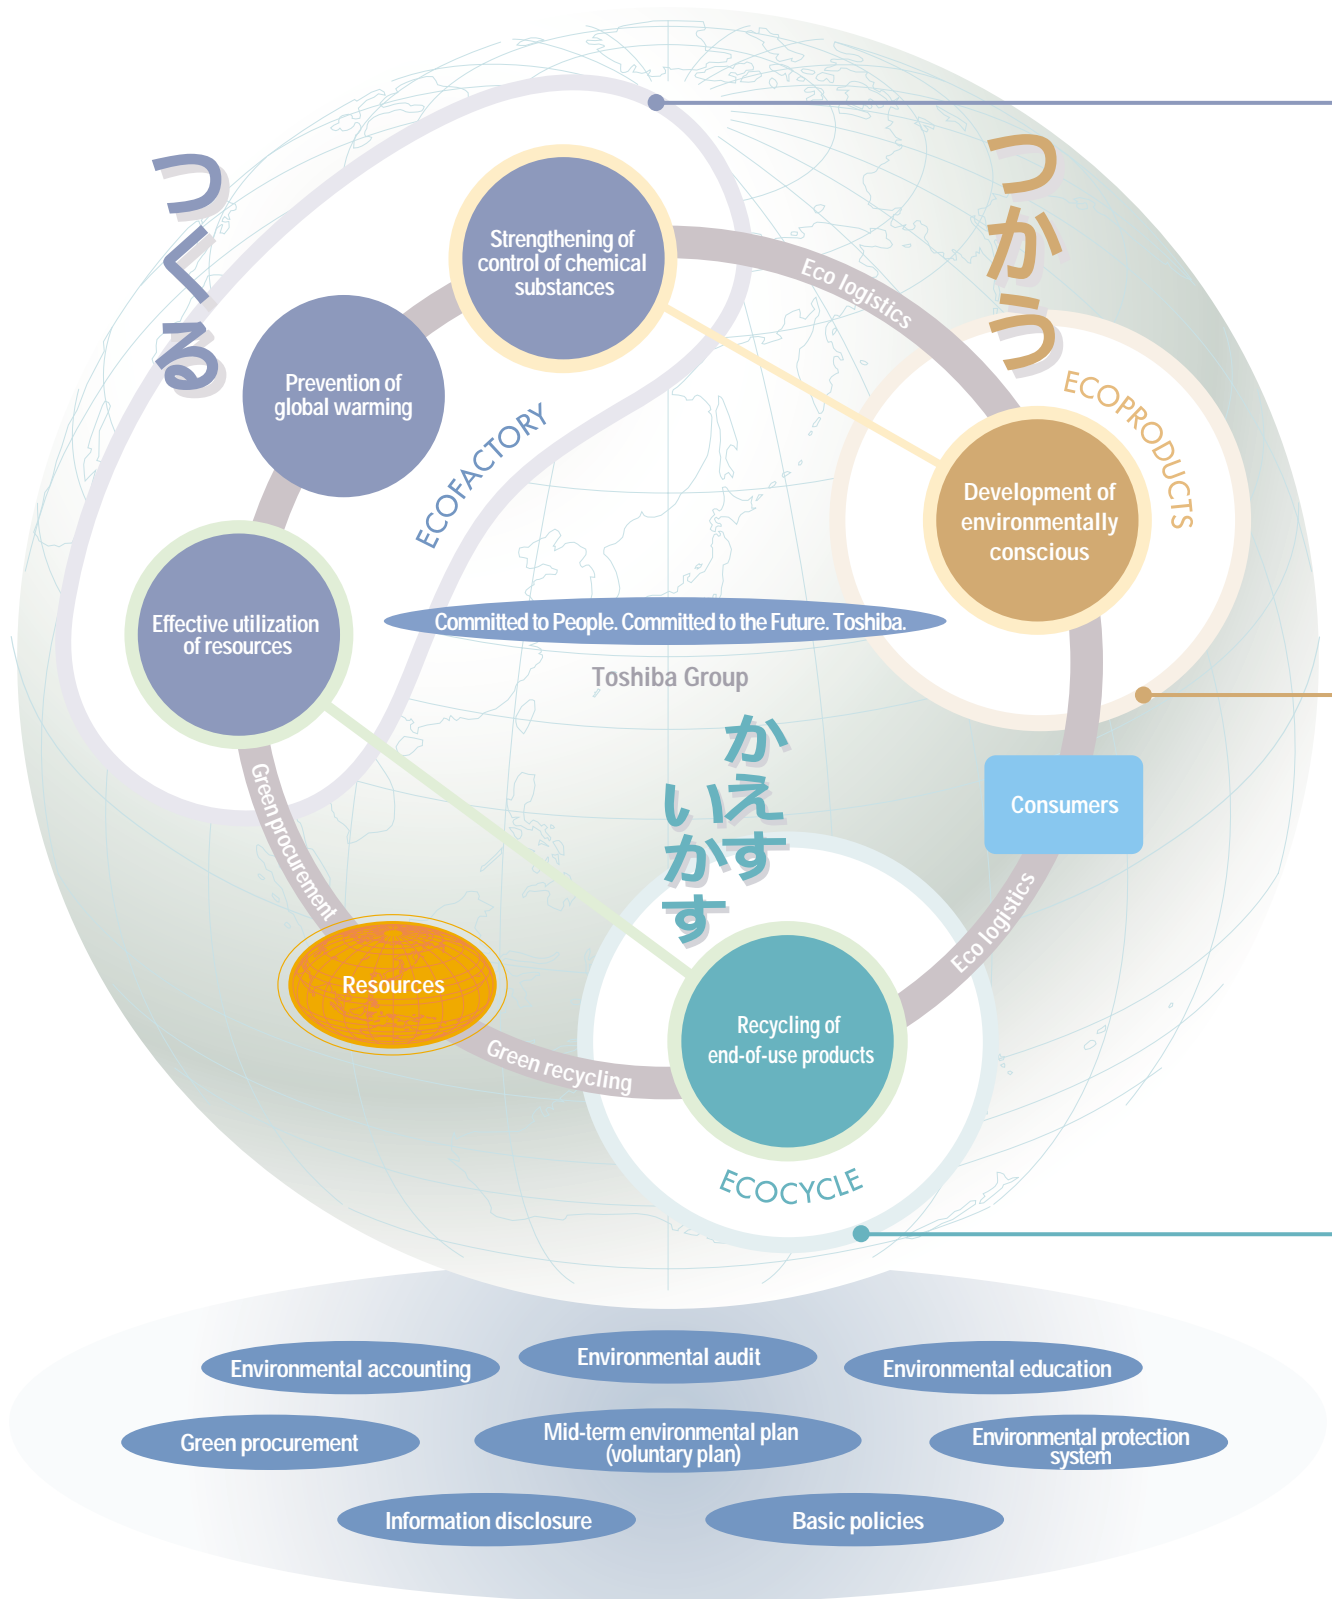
つくる

Strengthening of control of chemical substances

Prevention of global warming

Effective utilization of resources

ECOFACTORY

Eco logistics

つかう

ECOPRODUCTS

Development of environmentally conscious

Committed to People. Committed to the Future. Toshiba.

Toshiba Group

かえす

いかす

Consumers

Green procurement

Resources

Green recycling

Recycling of end-of-use products

Eco logistics

ECOCYCLE

Environmental accounting

Environmental audit

Environmental education

Green procurement

Mid-term environmental plan (voluntary plan)

Environmental protection system

Information disclosure

Basic policies